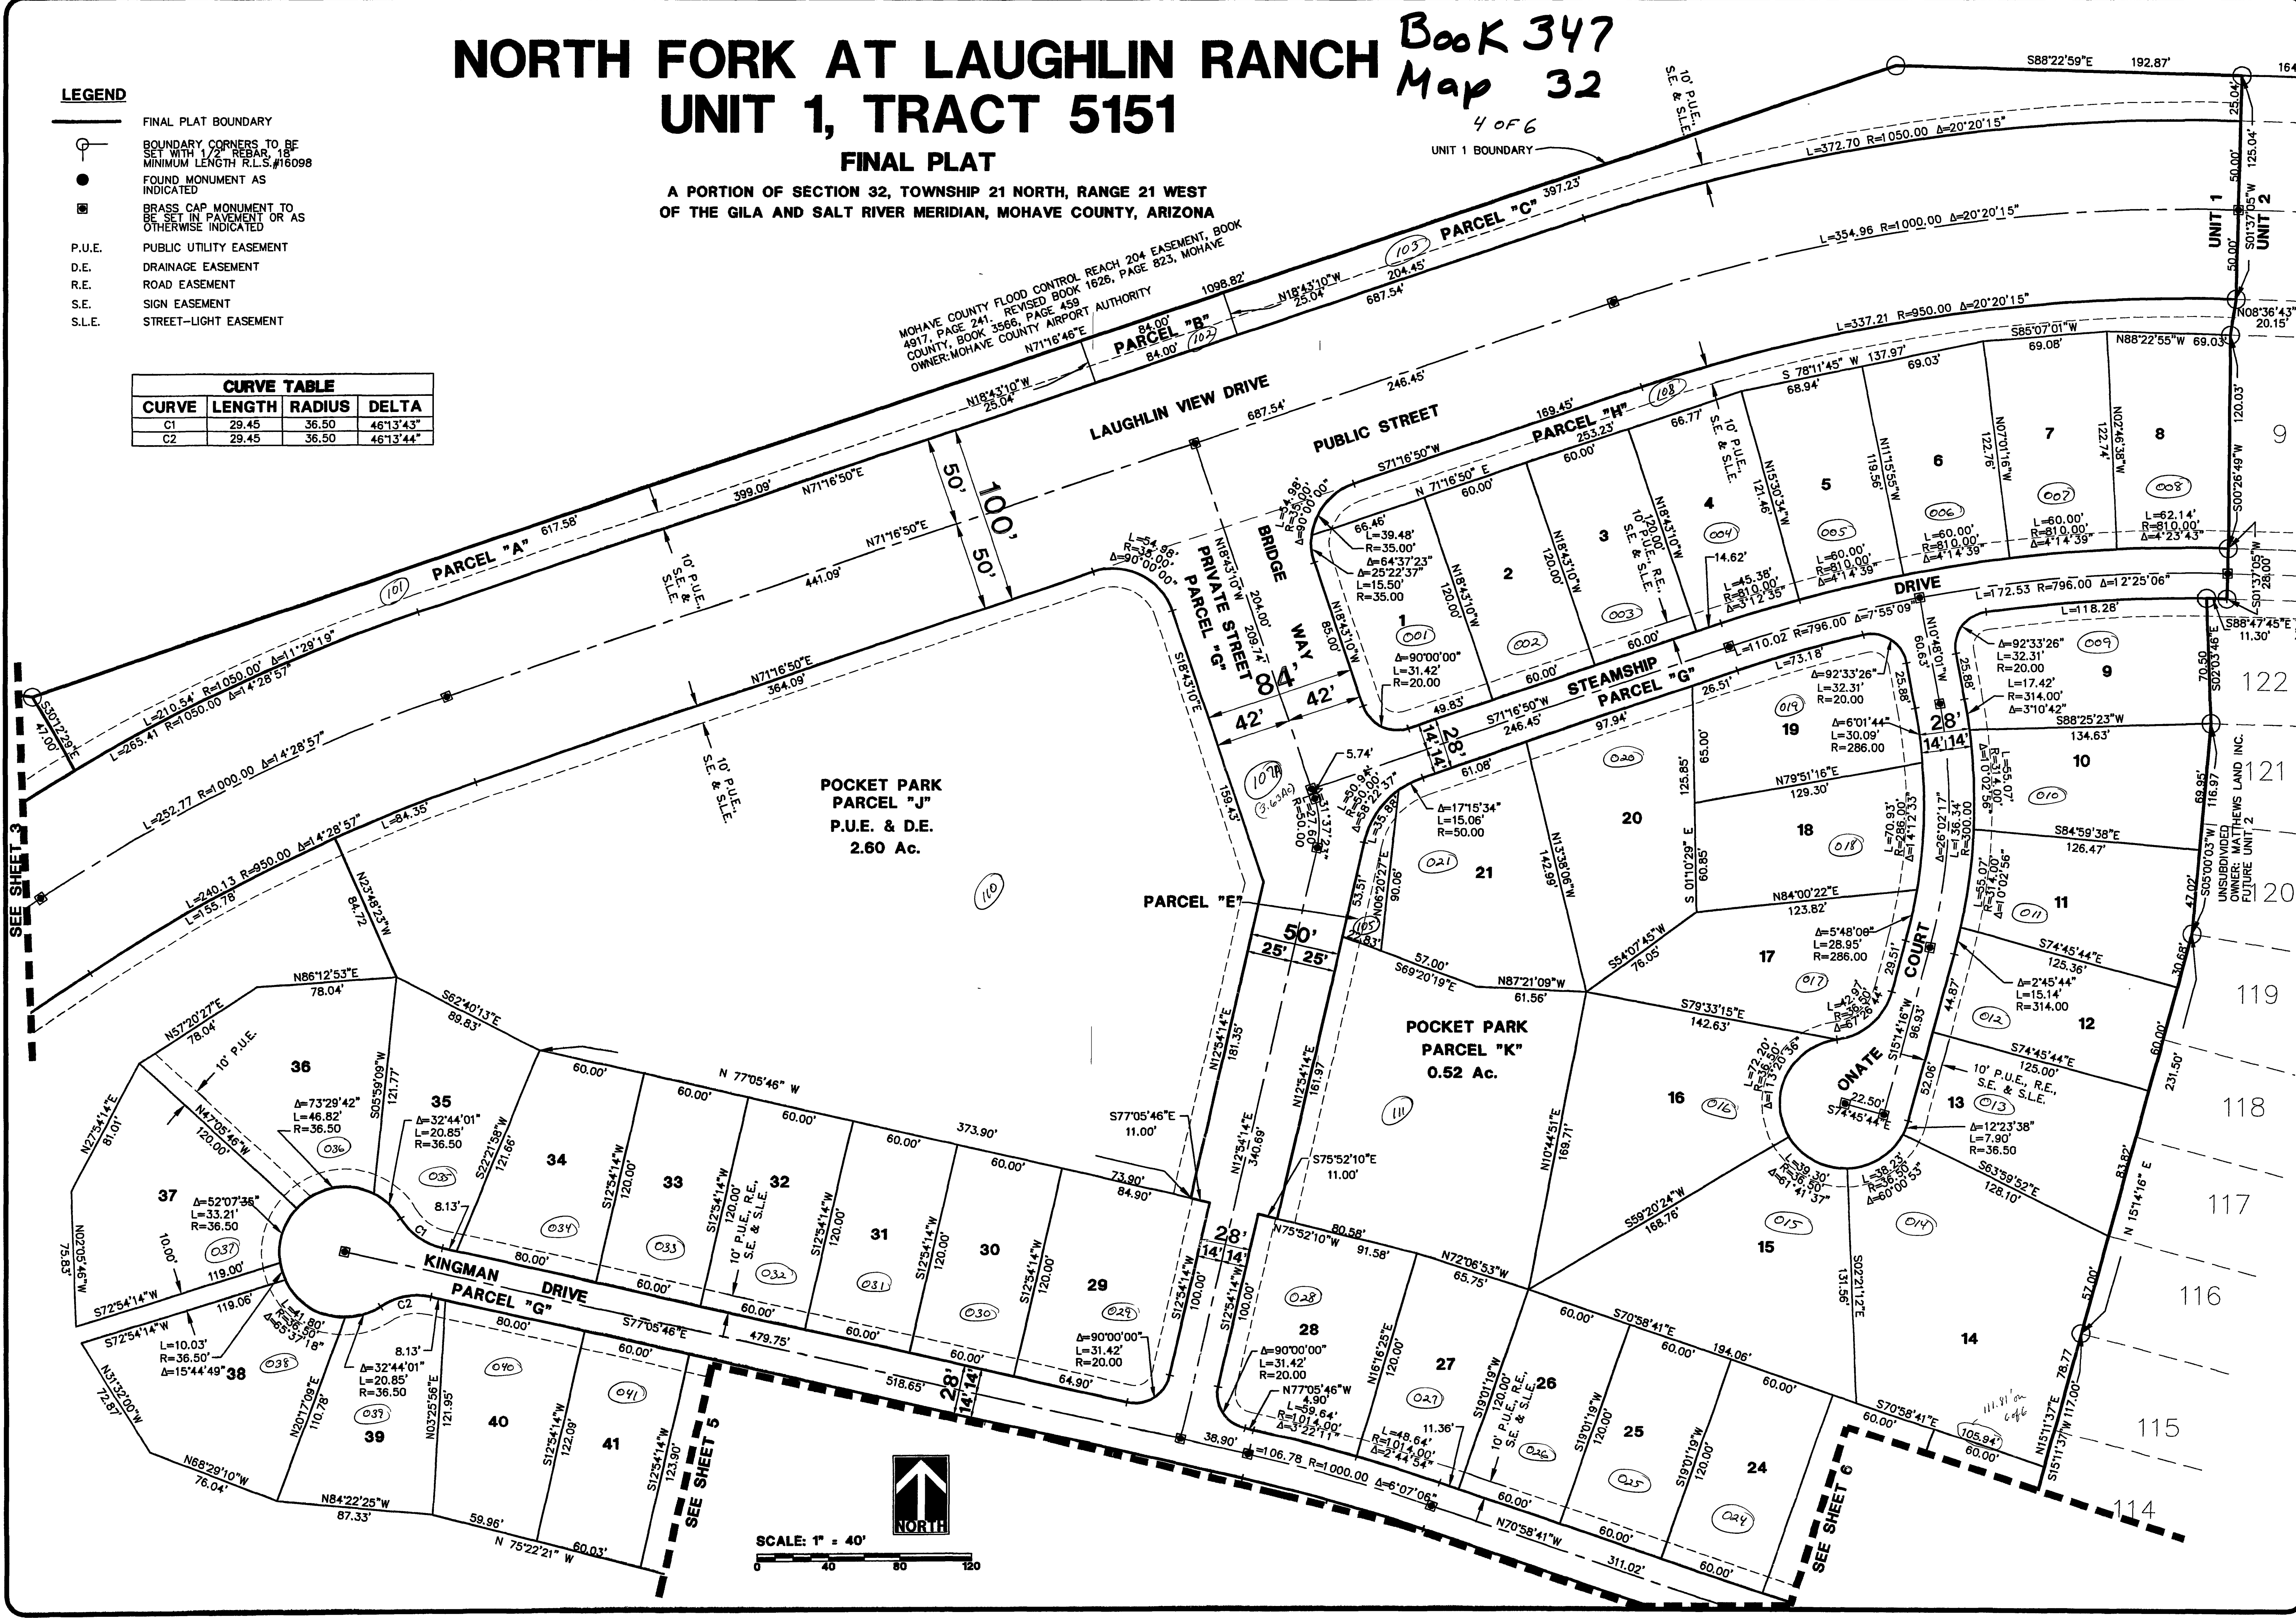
NORTH FORK AT LAUGHLIN RANCH
UNIT 1, TRACT 5151
FINAL PLAT
A PORTION OF SECTION 32, TOWNSHIP 21 NORTH, RANGE 21 WEST OF THE GILA AND SALT RIVER MERIDIAN, MOHAVE COUNTY, ARIZONA

Book 347
Map 32
4 of 6

LEGEND

FINAL PLAT BOUNDARY
BOUNDARY CORNERS TO BE SET WITH 1/2" REBAR, 18" MINIMUM LENGTH R.L.S.#16098
FOUND MONUMENT AS INDICATED
BRASS CAP MONUMENT TO BE SET IN PAVEMENT OR AS OTHERWISE INDICATED
P.U.E. PUBLIC UTILITY EASEMENT
D.E. DRAINAGE EASEMENT
R.E. ROAD EASEMENT
S.E. SIGN EASEMENT
S.L.E. STREET-LIGHT EASEMENT

CURVE TABLE

| CURVE | LENGTH | RADIUS | DELTA |
|---|---|---|---|
| C1 | 29.45 | 36.50 | 46°13'43" |
| C2 | 29.45 | 36.50 | 46°13'44" |

MOHAVE COUNTY FLOOD CONTROL REACH 204 EASEMENT, BOOK 4917, PAGE 241. REVISED BOOK 1626, PAGE 823, MOHAVE COUNTY, BOOK 3566, PAGE 459
OWNER: MOHAVE COUNTY AIRPORT AUTHORITY

UNIT 1 BOUNDARY
PARCEL "A" (101)
PARCEL "B" (102)
PARCEL "C" (103)
PARCEL "H" (108)
LAUGHLIN VIEW DRIVE
PUBLIC STREET
PRIVATE STREET PARCEL "G"
BRIDGE WAY
STEAMSHIP PARCEL "G" DRIVE
ONATE COURT
KINGMAN DRIVE PARCEL "G"
PARCEL "E"
POCKET PARK PARCEL "J" P.U.E. & D.E. 2.60 Ac. (110)
POCKET PARK PARCEL "K" 0.52 Ac. (111)
107 (3.634c)
(105)

100' 50' 50' 84' 42' 42' 28' 14' 14' 50' 25' 25'

S88°22'59"E 192.87'
L=372.70 R=1050.00 Δ=20°20'15"
L=354.96 R=1000.00 Δ=20°20'15"
L=337.21 R=950.00 Δ=20°20'15"
L=210.54' R=1050.00' Δ=11°29'19"
L=265.41 R=1050.00 Δ=14°28'57"
L=252.77 R=1000.00 Δ=14°28'57"
L=240.13 R=950.00 Δ=14°28'57"
L=155.78' L=84.35'
L=172.53 R=796.00 Δ=12°25'06"
L=110.02 R=796.00 Δ=7°55'09"
L=106.78 R=1000.00 Δ=6°07'06"
N71°16'50"E 399.09' 441.09' 364.09'
N18°43'10"W 25.04'
1098.82' 687.54' 204.45' 397.23' 246.45' 617.58'
10' P.U.E. S.E. & S.L.E.

UNIT 1 UNIT 2
S01°37'05"W 125.04' 50.00' 50.00'
N08°36'43" 20.15'
S00°26'49"W 120.03'
S01°37'05" 28.00'
S88°47'45"E 11.30'
S02°03'46"E 70.50
S05°00'03"W 116.97 69.95'
UNSUBDIVIDED OWNER: MATTHEWS LAND INC. FUTURE UNIT 2
N15°14'16"E 231.50' 83.82'
S15°11'37"W 117.00' N15°11'37"E 78.77 57.00'

Lots: 1 (001) 2 (002) 3 (003) 4 (004) 5 (005) 6 (006) 7 (007) 8 (008) 9 (009) 10 (010) 11 (011) 12 (012) 13 (013) 14 (014) 15 (015) 16 (016) 17 (017) 18 (018) 19 (019) 20 (020) 21 (021) 24 (024) 25 (025) 26 (026) 27 (027) 28 (028) 29 (029) 30 (030) 31 (031) 32 (032) 33 (033) 34 (034) 35 (035) 36 (036) 37 (037) 38 (038) 39 (039) 40 (040) 41 (041)

122 121 120 119 118 117 116 115 114 9

S85°07'01"W 69.08' N88°22'55"W 69.03'
S 78°11'45" W 137.97 68.94' 69.03'
N07°01'16"W 122.76' N02°46'38"W 122.74' N11°15'55"W 119.56 N15°30'34"W 121.46'
L=60.00' R=810.00' Δ=4°14'39" L=62.14' R=810.00' Δ=4°23'43"
L=45.38' R=810.00' Δ=3°12'35" 14.62'
S71°16'50"W 169.45' 253.23' 66.77' 60.00' 246.45' 49.83' 97.94'
N 71°16'50" E 60.00'
L=54.98' R=35.00' Δ=90°00'00"
66.46' L=39.48' R=35.00' Δ=64°37'23" Δ=25°22'37" L=15.50' R=35.00
Δ=90°00'00" L=31.42' R=20.00
N18°43'10"W 120.00' 85.00' 204.00' 209.74'
S18°43'10"E 159.43'
L=118.28' Δ=92°33'26" L=32.31' R=20.00 L=17.42' R=314.00' Δ=3°10'42"
L=73.18' Δ=92°33'26" L=32.31' R=20.00
Δ=6°01'44" L=30.09' R=286.00
N10°48'01"W 60.63' 25.88' 25.86'
S88°25'23"W 134.63'
N79°51'16"E 129.30'
S84°59'38"E 126.47'
N84°00'22"E 123.82'
L=70.93' R=286.00 Δ=14°12'33" Δ=26°02'17" L=136.34' R=300.00 L=55.07' R=314.00' Δ=10°02'56"
S 01°10'29" E 125.85' 65.00' 60.85'
N13°38'06"W 142.99' N10°44'51"E 169.71'
Δ=5°48'08" L=28.95' R=286.00 29.51'
S74°45'44"E 125.36' Δ=2°45'44" L=15.14' R=314.00
S79°33'15"E 142.63'
L=42.97 R=36.50 Δ=67°26'44"
S15°14'16"W 96.93' 44.87 52.06'
S74°45'44"E 125.00' 10' P.U.E., R.E., S.E. & S.L.E.
Δ=12°23'38" L=7.90' R=36.50
22.50' S74°45'44"E
L=72.20' R=36.50 Δ=113°20'36"
L=39.30' R=36.50 Δ=61°41'37" L=38.23' R=36.50 Δ=60°00'53"
S63°59'52"E 128.10'
S59°20'24"W 168.76'
S02°21'12"E 131.56'
S54°07'45"W 76.05'
N87°21'09"W 61.56' S69°20'19"E 57.00'
5.74' L=50.94' R=50.00' Δ=58°22'37" 31°37'23" L=27.60' R=50.00
Δ=17°15'34" L=15.06' R=50.00 L=35.88' 61.08'
N06°20'27"E 90.06' 53.51' 5.83'
N12°54'14"E 181.35' 161.97' 340.69'
S77°05'46"E 11.00' S75°52'10"E 11.00'
N75°52'10"W 80.58' 91.58' N72°06'53"W 65.75'
S70°58'41"E 194.06' 60.00' 105.94' 111.81 on 6 of 6
N16°16'25"E 120.00' S19°01'19"W 120.00'
Δ=90°00'00" L=31.42' R=20.00 N77°05'46"W 4.90' L=59.64' R=1014.00' Δ=3°22'11" L=48.64' R=1014.00' Δ=2°44'54" 11.36'
38.90' N70°58'41"W 311.02'
N23°48'23"W 84.72 N86°12'53"E 78.04' S62°40'13"E 89.83' N57°20'27"E 78.04'
N 77°05'46" W 373.90' 60.00' 73.90' 84.90'
Δ=73°29'42" L=46.82' R=36.50 Δ=32°44'01" L=20.85' R=36.50 S05°59'09"W 121.77' S22°21'58"W 121.66'
N47°05'46"W 120.00' N27°54'14"E 81.01' 10' P.U.E.
Δ=52°07'36" L=33.21' R=36.50 10.00' 119.00' N02°05'46"W 75.83'
S72°54'14"W 119.06' L=10.03' R=36.50' Δ=15°44'49" L=41.80' R=36.50' Δ=65°37'18" 8.13' C1 C2
S12°54'14"W 120.00' 122.09' 123.90' 100.00'
10' P.U.E., R.E., S.E. & S.L.E.
80.00' 60.00' S77°05'46"E 479.75' 518.65' 64.90'
Δ=90°00'00" L=31.42' R=20.00
Δ=32°44'01" L=20.85' R=36.50
N20°17'09"E 110.78' N03°25'56"E 121.95' N31°32'00"W 72.87' N68°29'10"W 76.04' N84°22'25"W 87.33' 59.96' N 75°22'21" W 60.03'

SEE SHEET 3
SEE SHEET 5
SEE SHEET 6
NORTH
SCALE: 1" = 40'
0 40 80 120